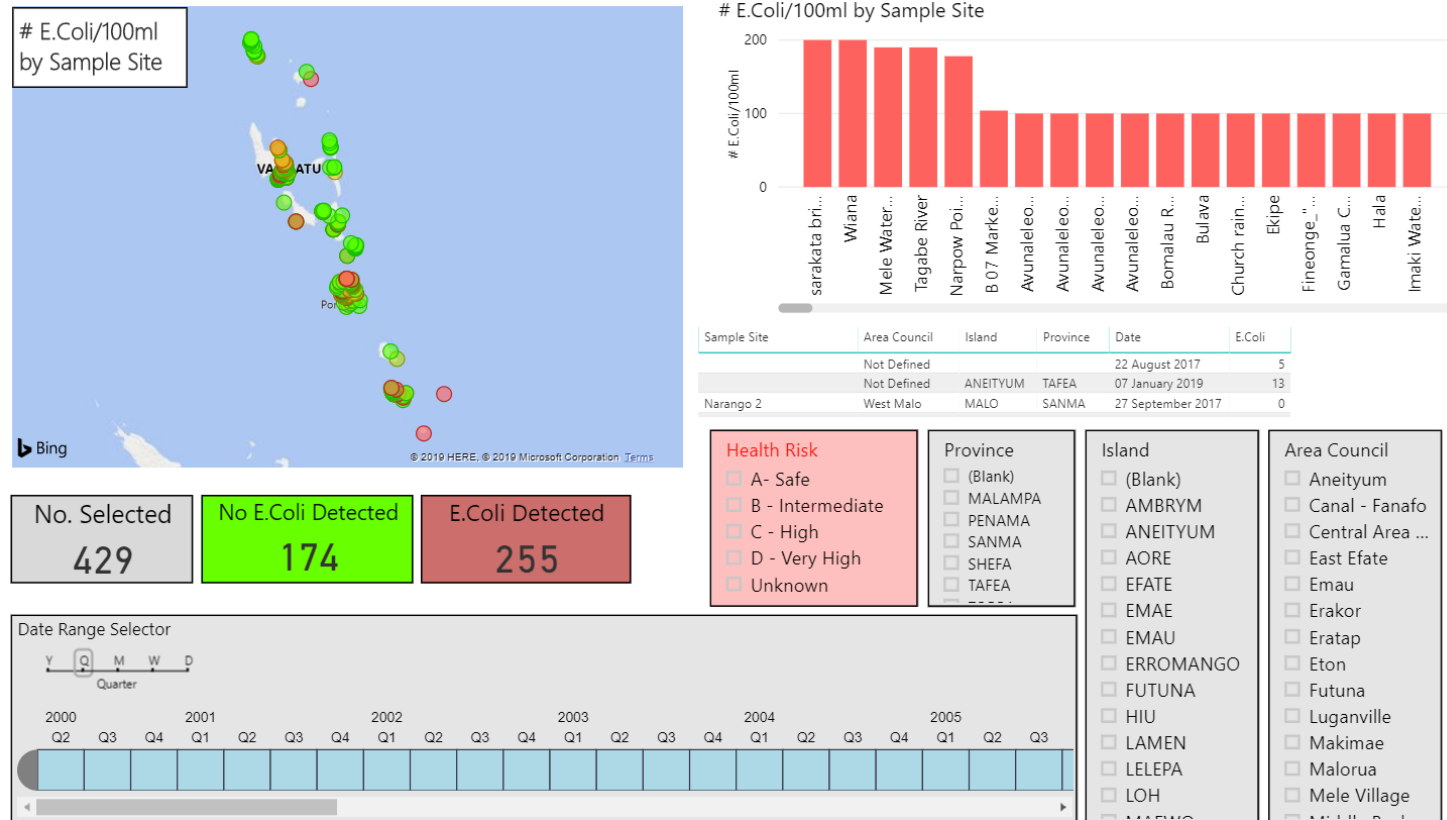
# E.Coli/100ml by Sample Site

VA ATU

Por

Bing

© 2019 HERE, © 2019 Microsoft Corporation Terms

# E.Coli/100ml by Sample Site

200
100
0

# E.Coli/100ml

sarakata bri...
Wiana
Mele Water...
Tagabe River
Narpow Poi...
B 07 Marke...
Avunaleleo...
Avunaleleo...
Avunaleleo...
Avunaleleo...
Bomalau R...
Bulava
Church rain...
Ekipe
Fineonge_"...
Gamalua C...
Hala
Imaki Wate...

| Sample Site | Area Council | Island | Province | Date | E.Coli |
|---|---|---|---|---|---|
| | Not Defined | | | 22 August 2017 | 5 |
| | Not Defined | ANEITYUM | TAFEA | 07 January 2019 | 13 |
| Narango 2 | West Malo | MALO | SANMA | 27 September 2017 | 0 |

No. Selected
429

No E.Coli Detected
174

E.Coli Detected
255

Health Risk
A- Safe
B - Intermediate
C - High
D - Very High
Unknown

Province
(Blank)
MALAMPA
PENAMA
SANMA
SHEFA
TAFEA
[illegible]

Island
(Blank)
AMBRYM
ANEITYUM
AORE
EFATE
EMAE
EMAU
ERROMANGO
FUTUNA
HIU
LAMEN
LELEPA
LOH
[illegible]

Area Council
Aneityum
Canal - Fanafo
Central Area ...
East Efate
Emau
Erakor
Eratap
Eton
Futuna
Luganville
Makimae
Malorua
Mele Village
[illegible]

Date Range Selector
Y Q M W D
Quarter

2000 2001 2002 2003 2004 2005
Q2 Q3 Q4 Q1 Q2 Q3 Q4 Q1 Q2 Q3 Q4 Q1 Q2 Q3 Q4 Q1 Q2 Q3 Q4 Q1 Q2 Q3